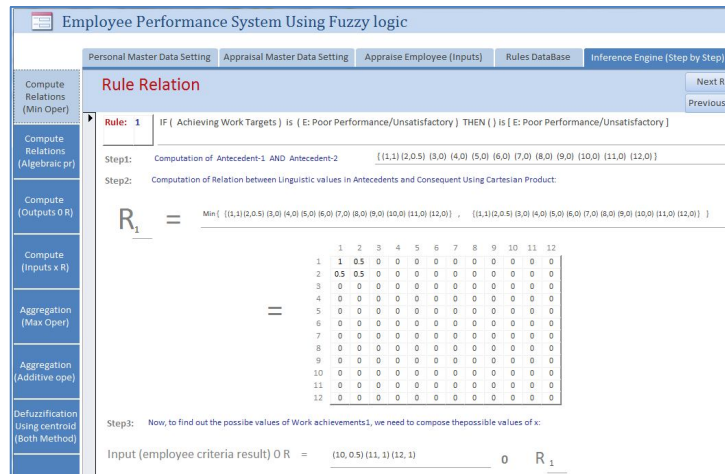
Employee Performance System Using Fuzzy logic

Personal Master Data Setting | Appraisal Master Data Setting | Appraise Employee (Inputs) | Rules DataBase | Inference Engine (Step by Step)

Compute Relations (Min Oper)

Compute Relations (Algebraic pr)

Compute (Outputs 0 R)

Compute (Inputs x R)

Aggregation (Max Oper)

Aggregation (Additive ope)

Defuzzification Using centroid (Both Method)

Rule Relation

Next R

Previous

Rule: 1 IF ( Achieving Work Targets ) is ( E: Poor Performance/Unsatisfactory ) THEN ( ) is [ E: Poor Performance/Unsatisfactory ]

Step1: Computation of Antecedent-1 AND Antecedent-2 {(1,1) (2,0.5) (3,0) (4,0) (5,0) (6,0) (7,0) (8,0) (9,0) (10,0) (11,0) (12,0)}

Step2: Computation of Relation between Linguistic values in Antecedents and Consequent Using Cartesian Product:

$R_1$ = Min { {(1,1)(2,0.5) (3,0) (4,0) (5,0) (6,0) (7,0) (8,0) (9,0) (10,0) (11,0) (12,0)} , {(1,1)(2,0.5) (3,0) (4,0) (5,0) (6,0) (7,0) (8,0) (9,0) (10,0) (11,0) (12,0)} }

=

| | 1 | 2 | 3 | 4 | 5 | 6 | 7 | 8 | 9 | 10 | 11 | 12 |
|---|---|---|---|---|---|---|---|---|---|---|---|---|
| 1 | 1 | 0.5 | 0 | 0 | 0 | 0 | 0 | 0 | 0 | 0 | 0 | 0 |
| 2 | 0.5 | 0.5 | 0 | 0 | 0 | 0 | 0 | 0 | 0 | 0 | 0 | 0 |
| 3 | 0 | 0 | 0 | 0 | 0 | 0 | 0 | 0 | 0 | 0 | 0 | 0 |
| 4 | 0 | 0 | 0 | 0 | 0 | 0 | 0 | 0 | 0 | 0 | 0 | 0 |
| 5 | 0 | 0 | 0 | 0 | 0 | 0 | 0 | 0 | 0 | 0 | 0 | 0 |
| 6 | 0 | 0 | 0 | 0 | 0 | 0 | 0 | 0 | 0 | 0 | 0 | 0 |
| 7 | 0 | 0 | 0 | 0 | 0 | 0 | 0 | 0 | 0 | 0 | 0 | 0 |
| 8 | 0 | 0 | 0 | 0 | 0 | 0 | 0 | 0 | 0 | 0 | 0 | 0 |
| 9 | 0 | 0 | 0 | 0 | 0 | 0 | 0 | 0 | 0 | 0 | 0 | 0 |
| 10 | 0 | 0 | 0 | 0 | 0 | 0 | 0 | 0 | 0 | 0 | 0 | 0 |
| 11 | 0 | 0 | 0 | 0 | 0 | 0 | 0 | 0 | 0 | 0 | 0 | 0 |
| 12 | 0 | 0 | 0 | 0 | 0 | 0 | 0 | 0 | 0 | 0 | 0 | 0 |

Step3: Now, to find out the possibe values of Work achievements1, we need to compose thepossible values of x:

Input (employee criteria result) 0 R = (10, 0.5) (11, 1) (12, 1) 0 $R_1$